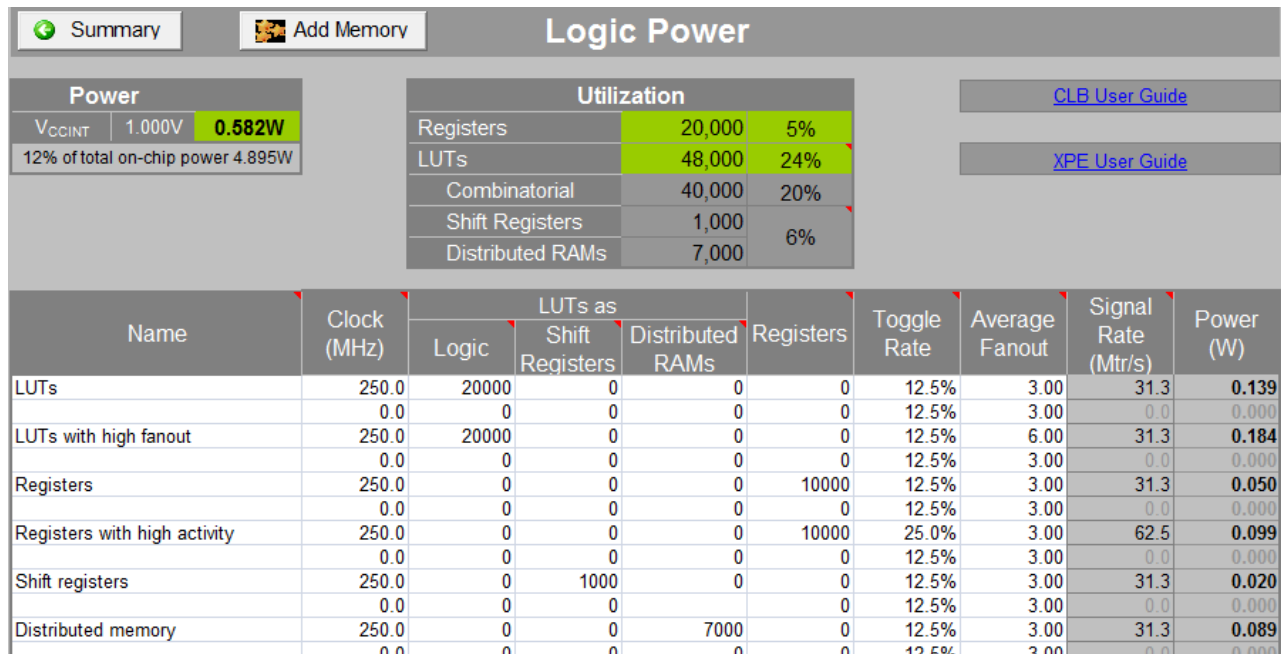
Summary

Add Memory

Logic Power

| Power | | |
|---|---|---|
| $V_{CCINT}$ | 1.000V | 0.582W |
| 12% of total on-chip power 4.895W | | |

| Utilization | | |
|---|---|---|
| Registers | 20,000 | 5% |
| LUTs | 48,000 | 24% |
| Combinatorial | 40,000 | 20% |
| Shift Registers | 1,000 | 6% |
| Distributed RAMs | 7,000 | |

CLB User Guide

XPE User Guide

| Name | Clock (MHz) | LUTs as Logic | LUTs as Shift Registers | LUTs as Distributed RAMs | Registers | Toggle Rate | Average Fanout | Signal Rate (Mtr/s) | Power (W) |
|---|---|---|---|---|---|---|---|---|---|
| LUTs | 250.0 | 20000 | 0 | 0 | 0 | 12.5% | 3.00 | 31.3 | 0.139 |
| | 0.0 | 0 | 0 | 0 | 0 | 12.5% | 3.00 | 0.0 | 0.000 |
| LUTs with high fanout | 250.0 | 20000 | 0 | 0 | 0 | 12.5% | 6.00 | 31.3 | 0.184 |
| | 0.0 | 0 | 0 | 0 | 0 | 12.5% | 3.00 | 0.0 | 0.000 |
| Registers | 250.0 | 0 | 0 | 0 | 10000 | 12.5% | 3.00 | 31.3 | 0.050 |
| | 0.0 | 0 | 0 | 0 | 0 | 12.5% | 3.00 | 0.0 | 0.000 |
| Registers with high activity | 250.0 | 0 | 0 | 0 | 10000 | 25.0% | 3.00 | 62.5 | 0.099 |
| | 0.0 | 0 | 0 | 0 | 0 | 12.5% | 3.00 | 0.0 | 0.000 |
| Shift registers | 250.0 | 0 | 1000 | 0 | 0 | 12.5% | 3.00 | 31.3 | 0.020 |
| | 0.0 | 0 | 0 | | 0 | 12.5% | 3.00 | 0.0 | 0.000 |
| Distributed memory | 250.0 | 0 | 0 | 7000 | 0 | 12.5% | 3.00 | 31.3 | 0.089 |
| | 0.0 | 0 | 0 | 0 | 0 | 12.5% | 3.00 | 0.0 | 0.000 |